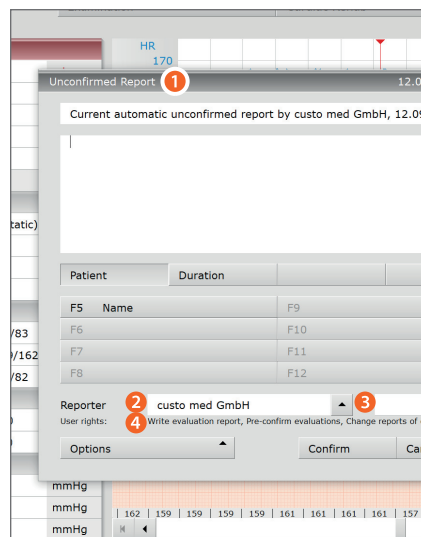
HR
170
Unconfirmed Report 1
12.0
Current automatic unconfirmed report by custo med GmbH, 12.0
tatic)
/83
/162
/82
Patient
Duration
F5 Name
F9
F6
F10
F7
F11
F8
F12
Reporter 2 custo med GmbH 3
User rights: 4 Write evaluation report, Pre-confirm evaluations, Change reports of
Options
Confirm
Ca
mmHg
mmHg
mmHg
162 | 159 | 159 | 159 | 159 | 161 | 161 | 161 | 161 | 157